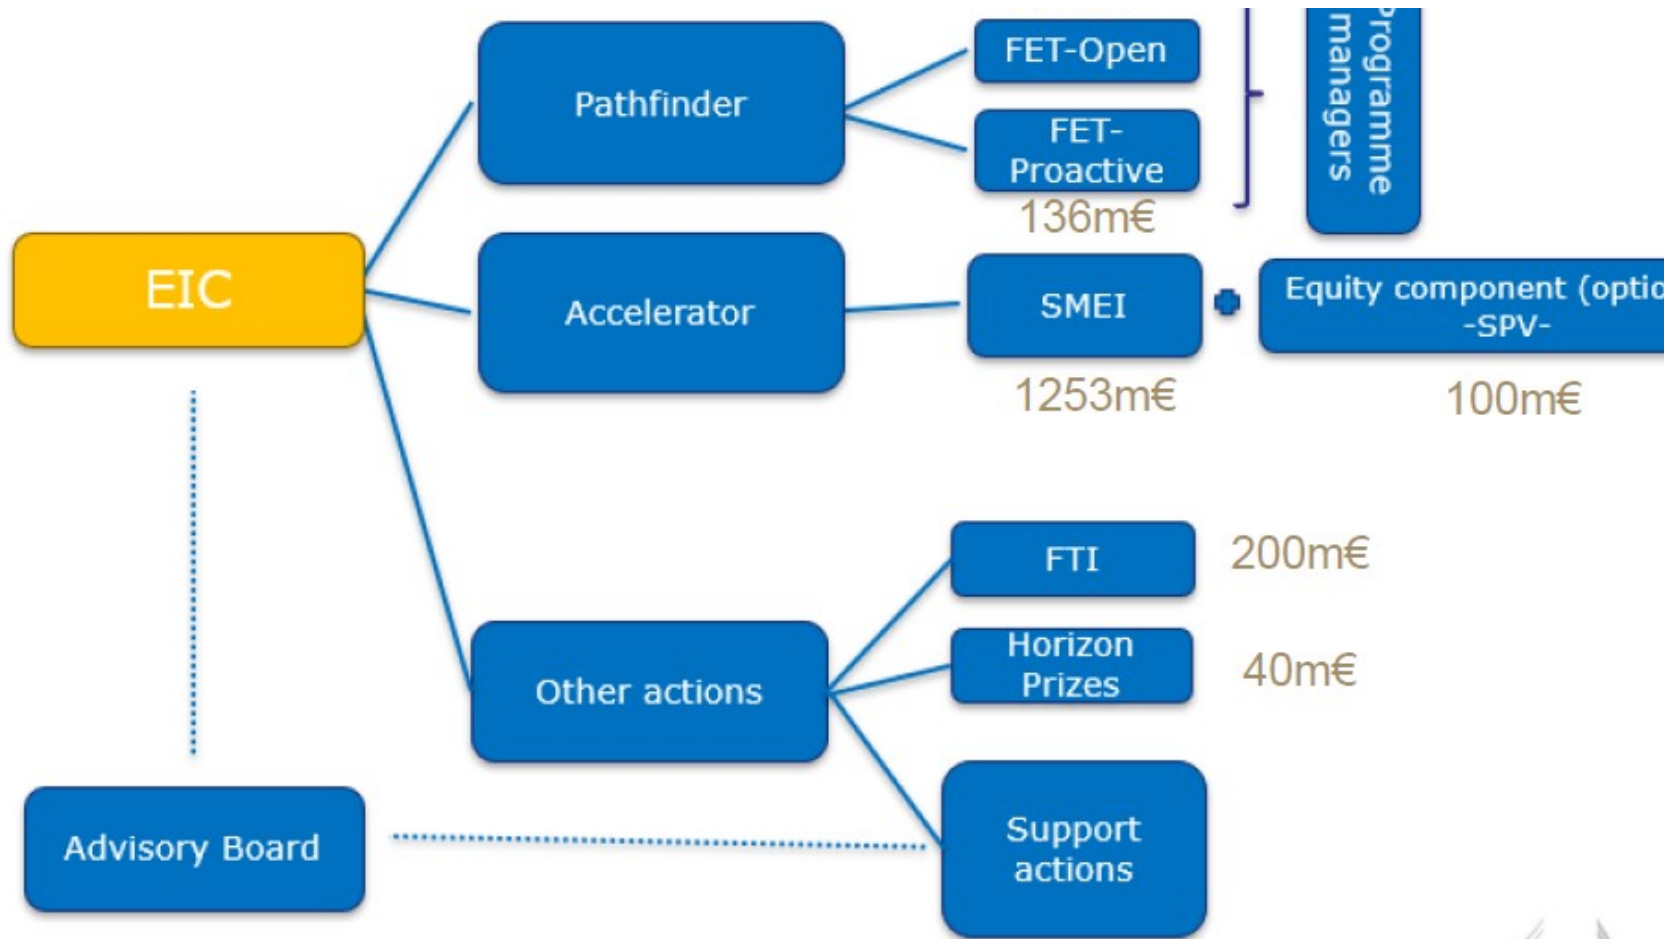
Pathfinder

FET-Open

FET-Proactive

136m€

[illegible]rogramme managers

EIC

Accelerator

SMEI

Equity component (optio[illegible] -SPV-

1253m€

100m€

FTI

200m€

Horizon Prizes

40m€

Other actions

Advisory Board

Support actions